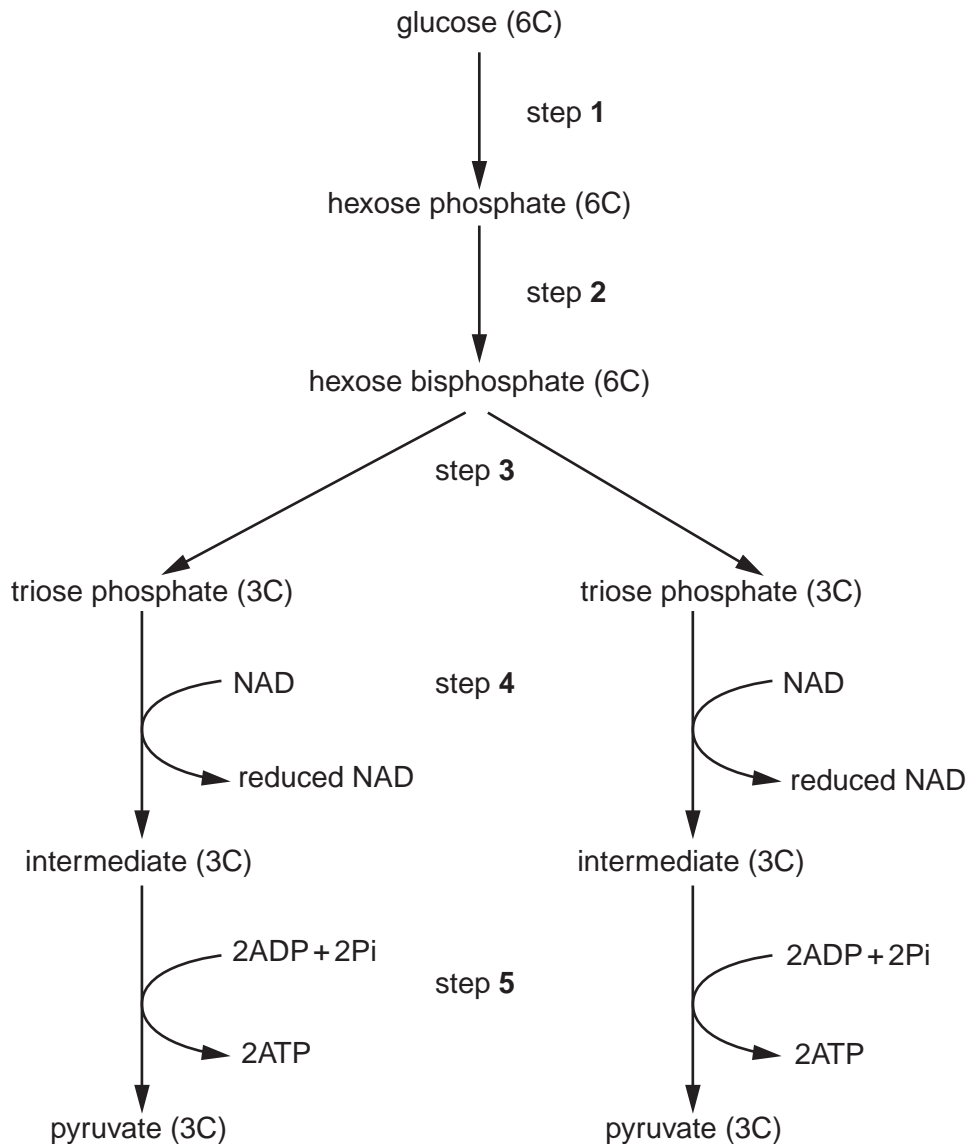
glucose (6C)

step **1**

hexose phosphate (6C)

step **2**

hexose bisphosphate (6C)

step **3**

triose phosphate (3C)

triose phosphate (3C)

NAD

step **4**

NAD

reduced NAD

reduced NAD

intermediate (3C)

intermediate (3C)

2ADP + 2Pi

step **5**

2ADP + 2Pi

2ATP

2ATP

pyruvate (3C)

pyruvate (3C)